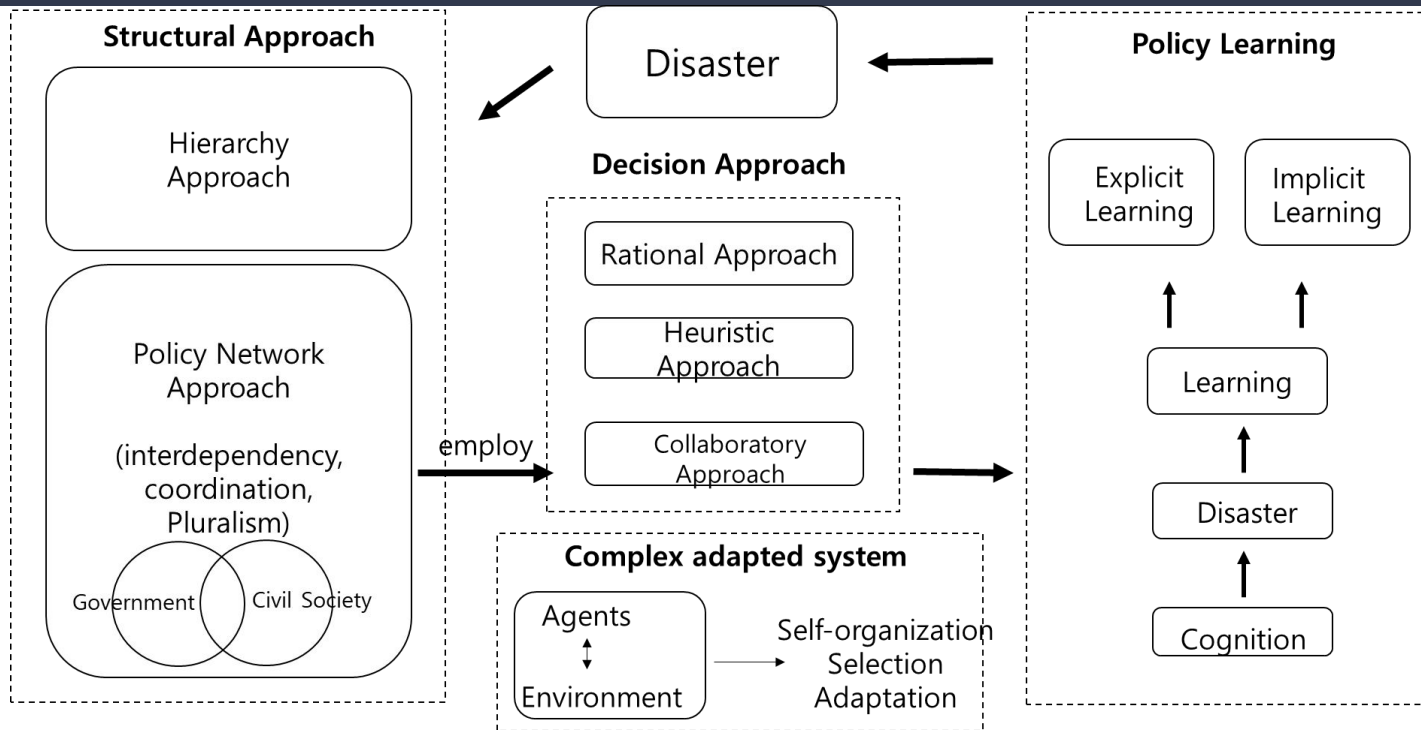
Structural Approach

Hierarchy Approach

Policy Network Approach

(interdependency, coordination, Pluralism)

Government

Civil Society

Disaster

Decision Approach

Rational Approach

Heuristic Approach

Collaboratory Approach

employ

Complex adapted system

Agents

Environment

Self-organization
Selection
Adaptation

Policy Learning

Explicit Learning

Implicit Learning

Learning

Disaster

Cognition